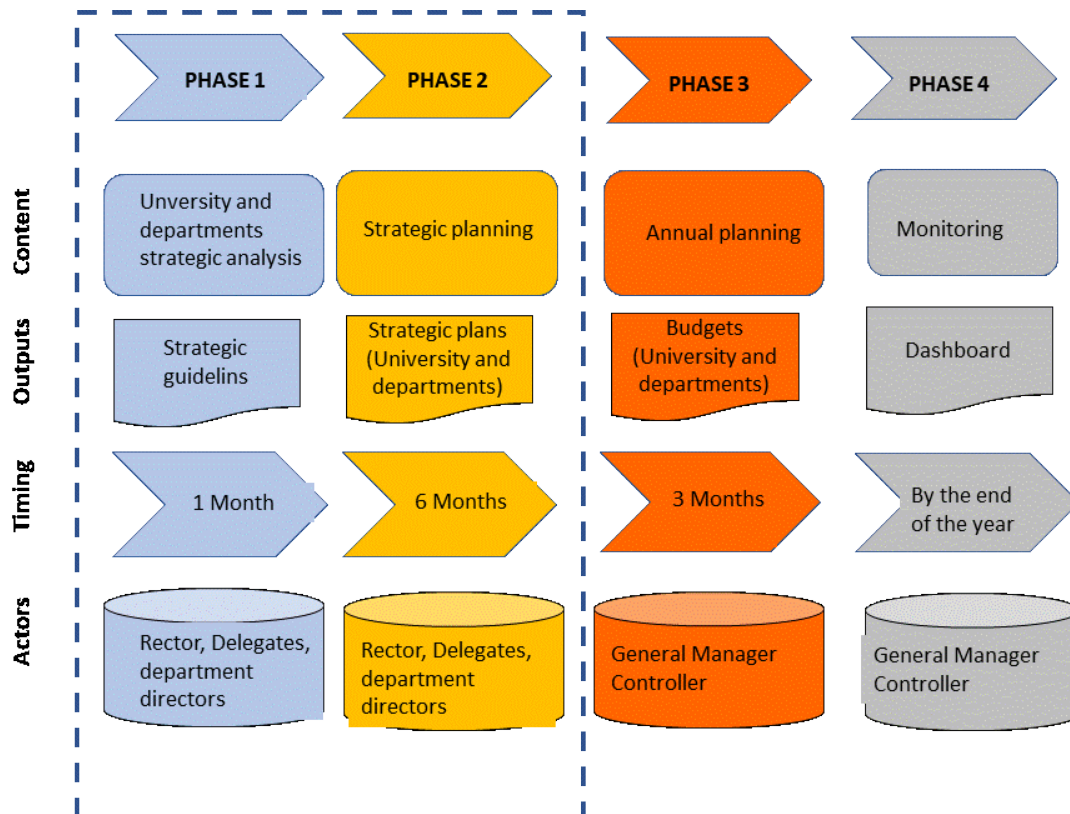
| | PHASE 1 | PHASE 2 | PHASE 3 | PHASE 4 |
|---|---|---|---|---|
| Content | Unversity and departments strategic analysis | Strategic planning | Annual planning | Monitoring |
| Outputs | Strategic guidelins | Strategic plans (University and departments) | Budgets (University and departments) | Dashboard |
| Timing | 1 Month | 6 Months | 3 Months | By the end of the year |
| Actors | Rector, Delegates, department directors | Rector, Delegates, department directors | General Manager Controller | General Manager Controller |